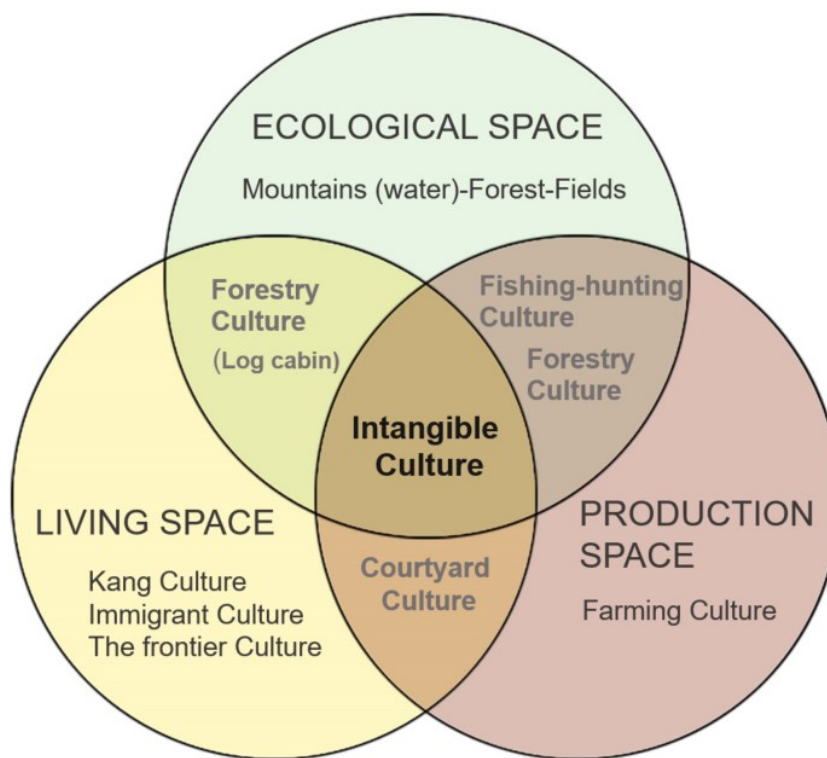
ECOLOGICAL SPACE

Mountains (water)-Forest-Fields

Forestry Culture (Log cabin)

Fishing-hunting Culture

Forestry Culture

Intangible Culture

LIVING SPACE

Kang Culture
Immigrant Culture
The frontier Culture

Courtyard Culture

PRODUCTION SPACE

Farming Culture